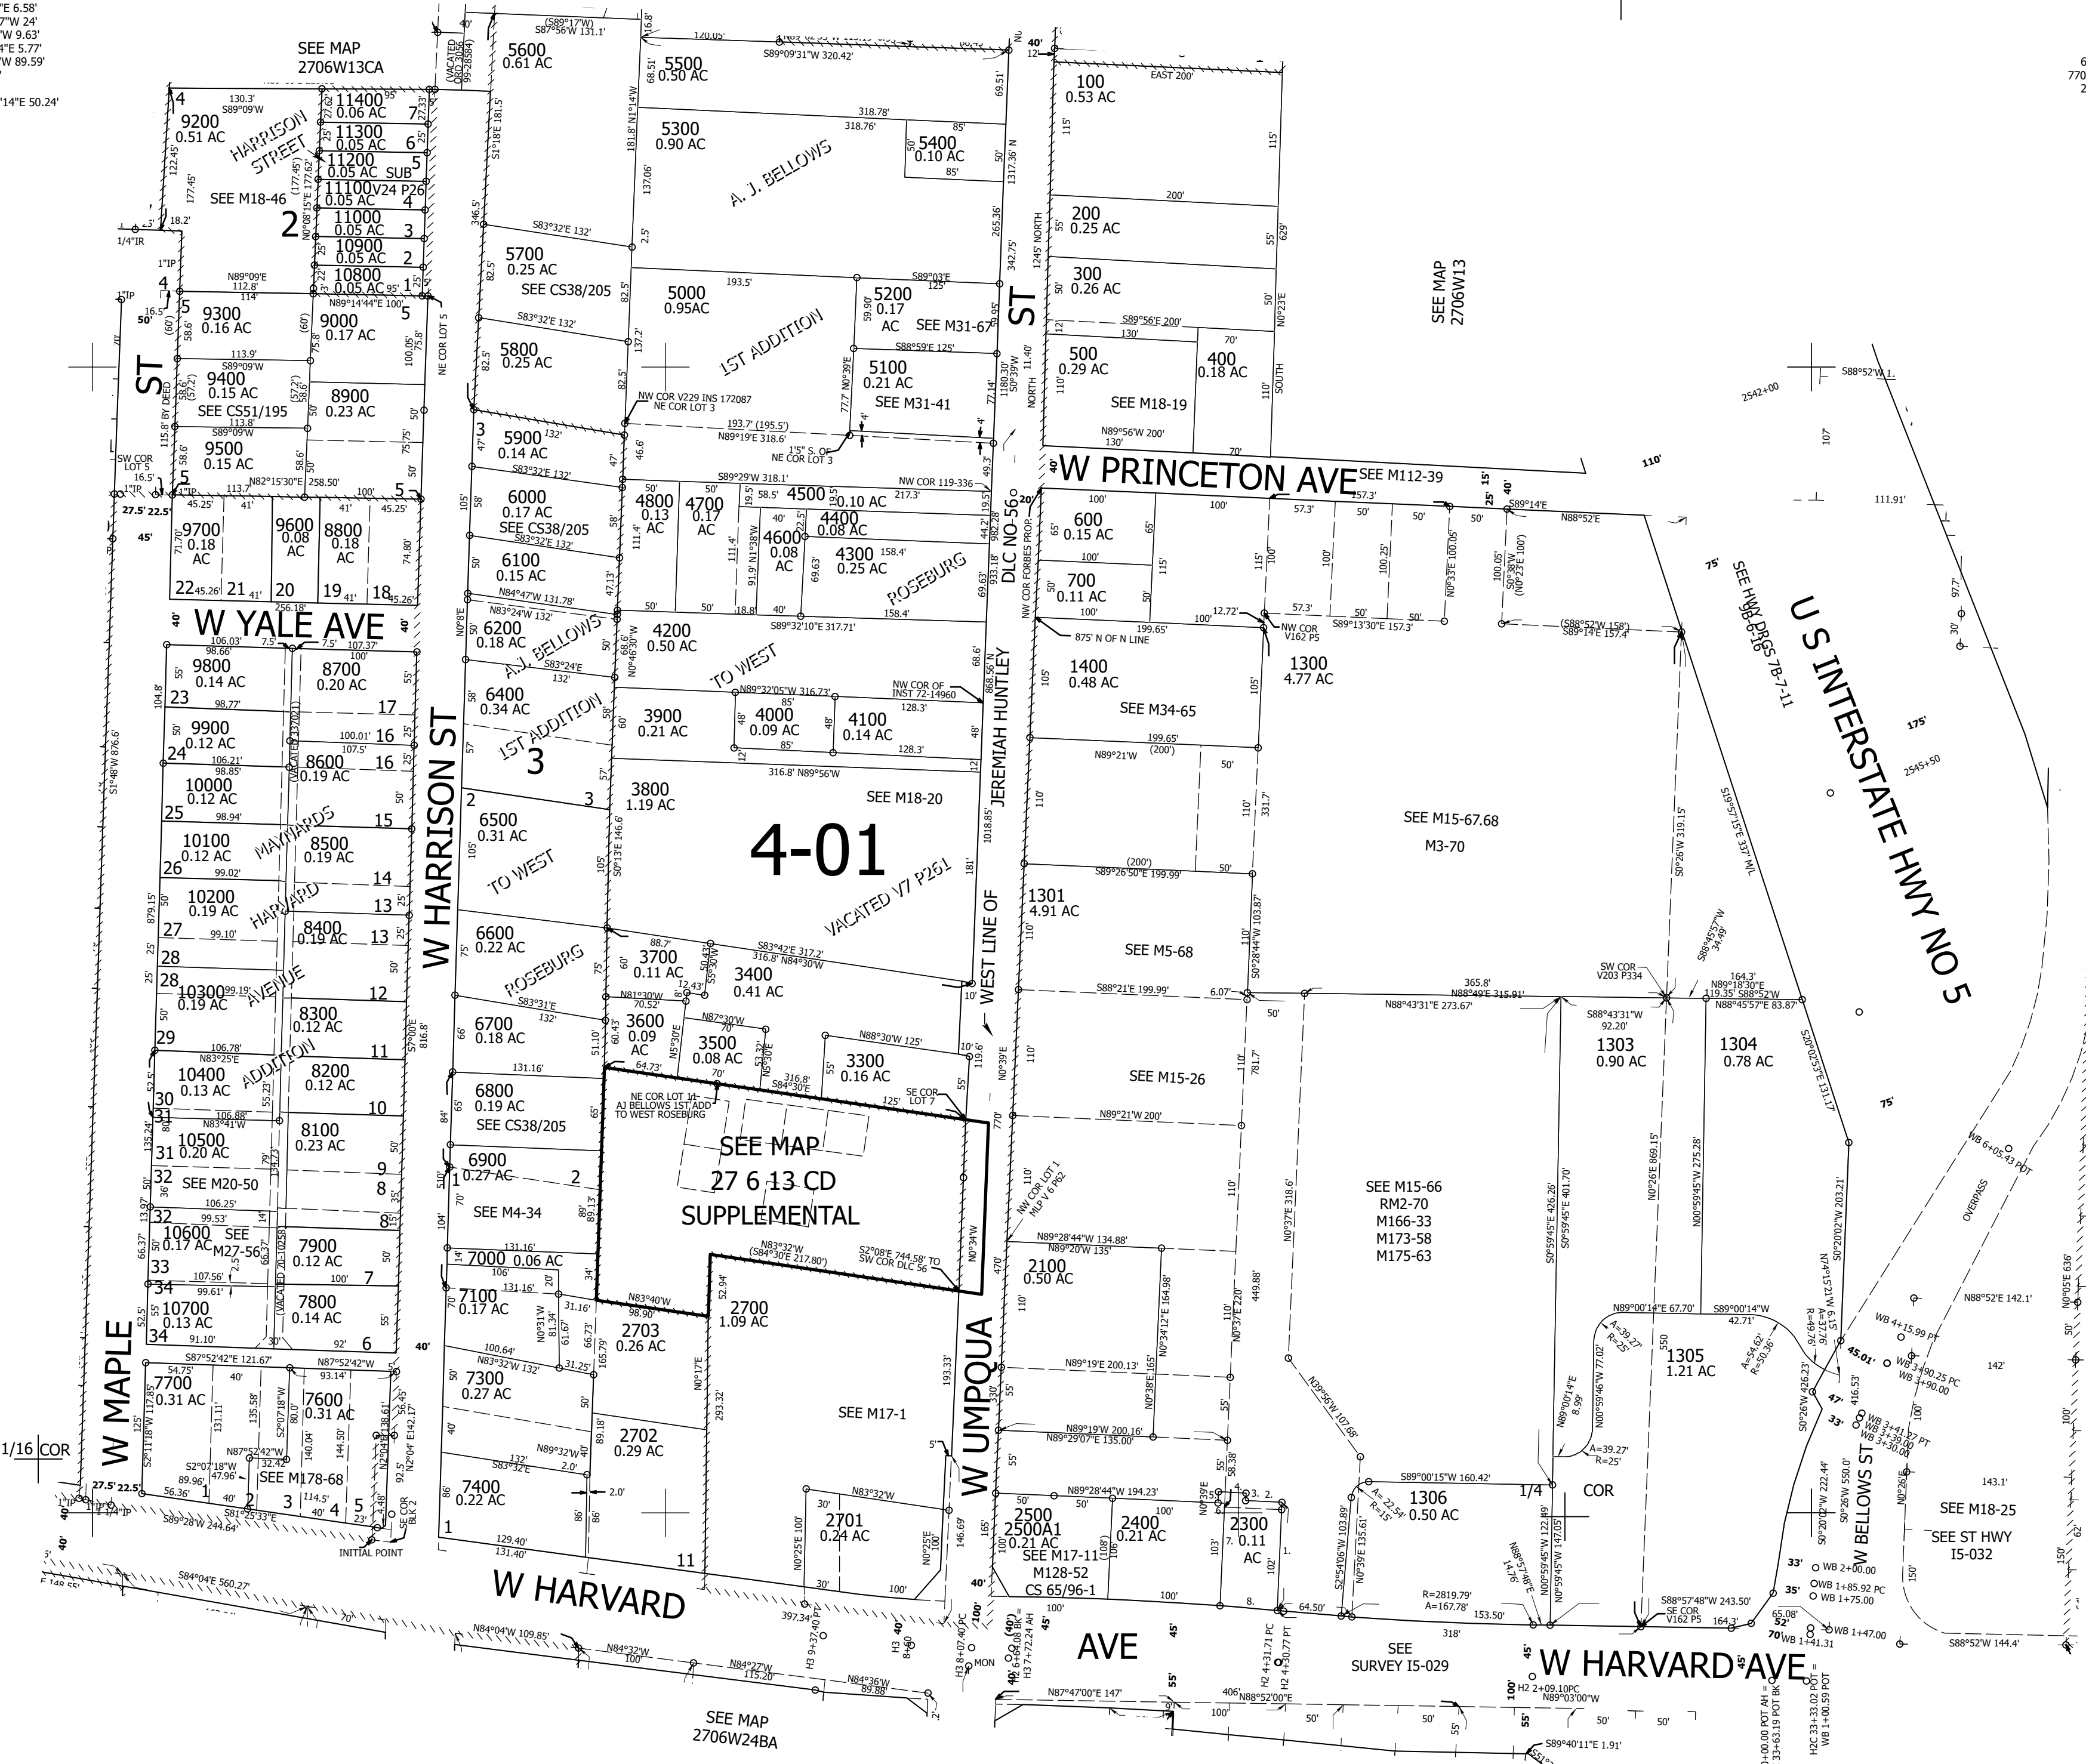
SEE MAP
2706W13CA

4-01

W YALE AVE

W HARRISON ST

W PRINCETON AVE

U S INTERSTATE HWY NO 5

W MAPLE

W HARVARD

AVE

W HARVARD AVE

W UMPQUA

W BELLOWS ST

ST

ST

SEE MAP
27 6 13 CD
SUPPLEMENTAL

SEE MAP
2706W13

SEE MAP
2706W24BA

9200
0.51 AC

11400
0.06 AC

11300
0.05 AC

11200
0.05 AC

11100
0.05 AC

11000
0.05 AC

10900
0.05 AC

10800
0.05 AC

9300
0.16 AC

9000
0.17 AC

9400
0.15 AC

8900
0.23 AC

9500
0.15 AC

9700
0.18
AC

9600
0.08
AC

8800
0.18
AC

5600
0.61 AC

5500
0.50 AC

5300
0.90 AC

5400
0.10 AC

5700
0.25 AC

5000
0.95AC

5200
0.17
AC

5800
0.25 AC

5100
0.21 AC

5900
0.14 AC

6000
0.17 AC

4800
0.13
AC

4700
0.17
AC

4500
0.10 AC

4400
0.08 AC

4600
0.08
AC

4300
0.25 AC

6100
0.15 AC

6200
0.18 AC

4200
0.50 AC

6400
0.34 AC

3900
0.21 AC

4000
0.09 AC

4100
0.14 AC

3800
1.19 AC

6500
0.31 AC

6600
0.22 AC

3700
0.11 AC

3400
0.41 AC

6700
0.18 AC

3600
0.09
AC

3500
0.08 AC

3300
0.16 AC

6800
0.19 AC

6900
0.27 AC

7000 0.06 AC

7100
0.17 AC

2703
0.26 AC

2700
1.09 AC

7300
0.27 AC

2702
0.29 AC

7400
0.22 AC

2701
0.24 AC

9800
0.14 AC

8700
0.20 AC

9900
0.12 AC

8600
0.19 AC

10000
0.12 AC

10100
0.12 AC

8500
0.19 AC

10200
0.19 AC

8400
0.19 AC

10300
0.19 AC

8300
0.12 AC

10400
0.13 AC

8200
0.12 AC

10500
0.20 AC

8100
0.23 AC

10600
0.17 AC

7900
0.12 AC

10700
0.13 AC

7800
0.14 AC

7700
0.31 AC

7600
0.31 AC

100
0.53 AC

200
0.25 AC

300
0.26 AC

500
0.29 AC

400
0.18 AC

600
0.15 AC

700
0.11 AC

1400
0.48 AC

1300
4.77 AC

1301
4.91 AC

2100
0.50 AC

1303
0.90 AC

1304
0.78 AC

1305
1.21 AC

1306
0.50 AC

2500
2500A1
0.21 AC

2400
0.21 AC

2300
0.11
AC

HARRISON STREET
A. J. BELLOWS
1ST ADDITION
A.J. BELLOWS
TO WEST
1ST ADDITION
ROSEBURG
TO WEST
ROSEBURG
VACATED V7 P261
MAYNARDS
HARVARD
AVENUE
ADDITION
JEREMIAH HUNTLEY
DLC NO 56
WEST LINE OF
SEE HWY DRGS 7B-7-11

SEE M18-46
SEE CS38/205
SEE M31-67
SEE M31-41
SEE CS51/195
SEE CS38/205
SEE M18-19
SEE M112-39
SEE M34-65
SEE M18-20
SEE M15-67.68
M3-70
SEE M5-68
SEE M15-26
SEE CS38/205
SEE M20-50
SEE M4-34
SEE M27-56
SEE M15-66
RM2-70
M166-33
M173-58
M175-63
SEE M17-1
SEE M178-68
SEE M17-11
M128-52
CS 65/96-1
SEE M18-25
SEE ST HWY
I5-032
SEE
SURVEY I5-029

NE COR LOT 5
NW COR V229 INS 172087
NE COR LOT 3
1'5" S. OF
NE COR LOT 3
NW COR 119-336
NW COR FORBES PROP.
875' N OF N LINE
NW COR
V162 P5
NW COR OF
INST 72-14960
SW COR
V203 P334
NE COR LOT 11
AJ BELLOWS 1ST ADD
TO WEST ROSEBURG
SE COR
LOT 7
NW COR LOT 1
MLP V 6 P62
S2°08'E 744.58' TO
SW COR DLC 56
SW COR
LOT 5
SE COR
BLK 2
INITIAL POINT
SE COR
V162 P5
1/16 COR
1/4
COR
OVERPASS
MON